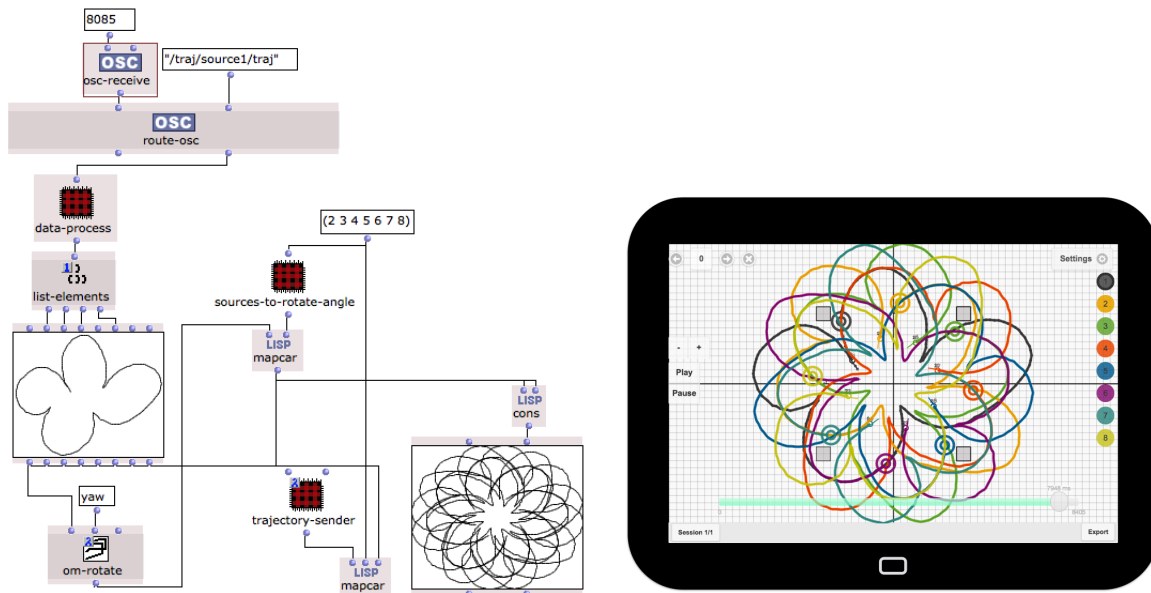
8085

OSC
osc-receive

"/traj/source1/traj"

OSC
route-osc

data-process

list-elements

(2 3 4 5 6 7 8)

sources-to-rotate-angle

LISP
mapcar

LISP
cons

yaw

om-rotate

trajectory-sender

LISP
mapcar

0

Settings

1
2
3
4
5
6
7
8

-
+

Play

Pause

Session 1/1

Export